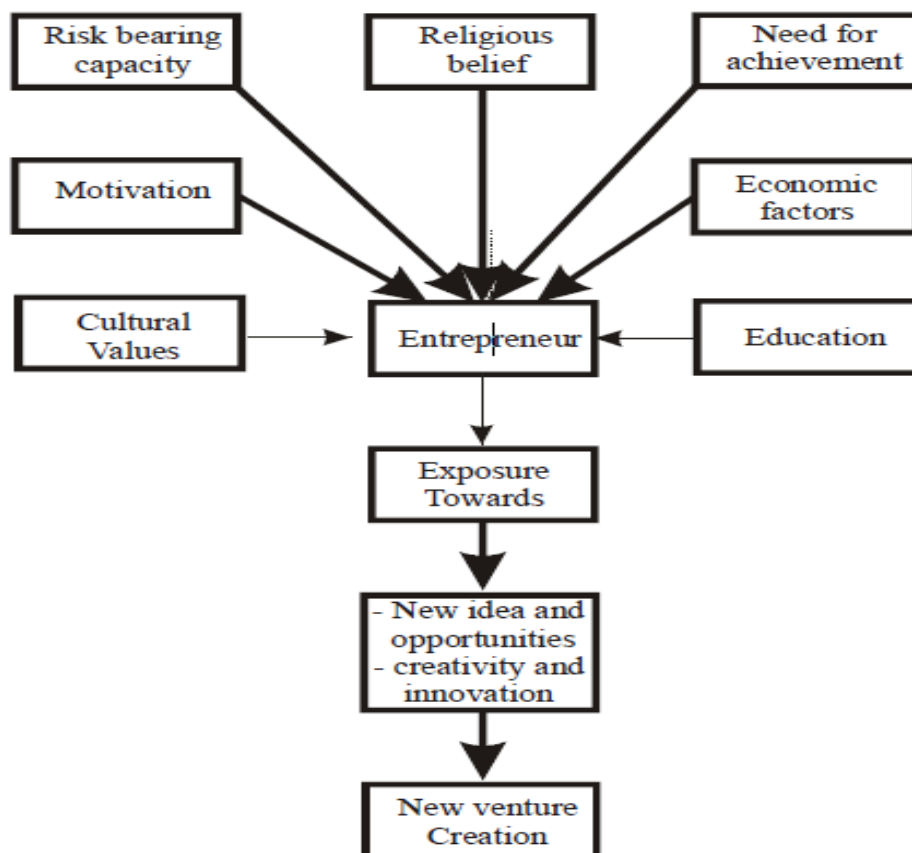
Risk bearing capacity

Religious belief

Need for achievement

Motivation

Economic factors

Cultural Values

Entrepreneur

Education

Exposure Towards

- New idea and opportunities
- creativity and innovation

New venture Creation